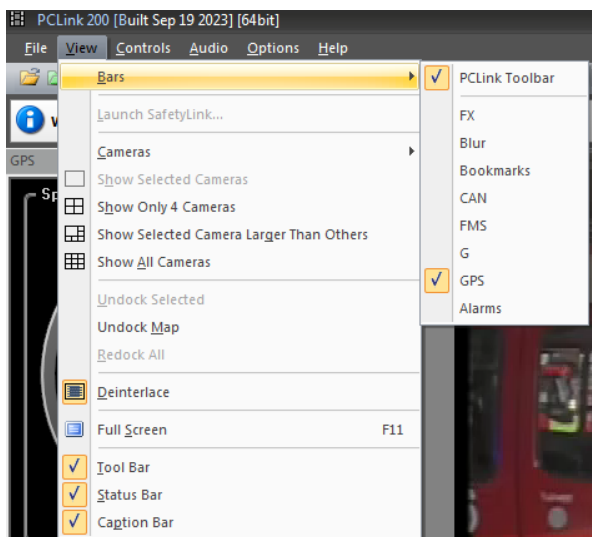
PCLink 200 [Built Sep 19 2023] [64bit]
File View Controls Audio Options Help
GPS
Sp
Bars
Launch SafetyLink...
Cameras
Show Selected Cameras
Show Only 4 Cameras
Show Selected Camera Larger Than Others
Show All Cameras
Undock Selected
Undock Map
Redock All
Deinterlace
Full Screen F11
Tool Bar
Status Bar
Caption Bar
PCLink Toolbar
FX
Blur
Bookmarks
CAN
FMS
G
GPS
Alarms